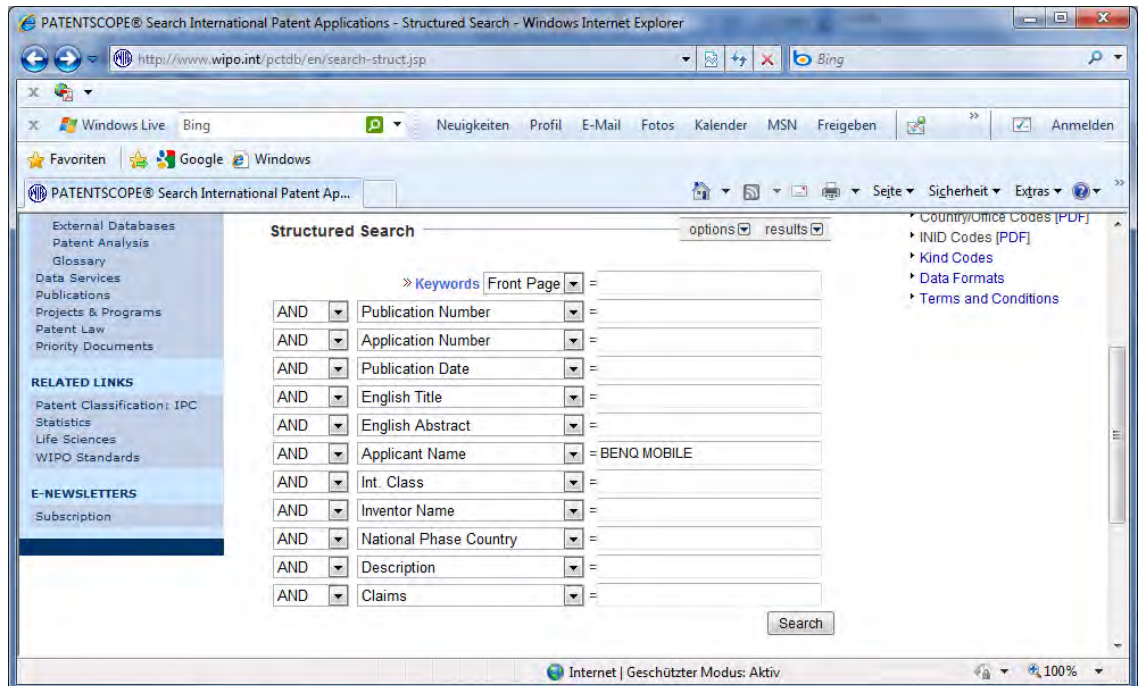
PATENTSCOPE® Search International Patent Applications - Structured Search - Windows Internet Explorer

http://www.wipo.int/pctdb/en/search-struct.jsp

Bing

Windows Live Bing Neuigkeiten Profil E-Mail Fotos Kalender MSN Freigeben Anmelden

Favoriten Google Windows

PATENTSCOPE® Search International Patent Ap...

Seite ▾ Sicherheit ▾ Extras ▾

External Databases
Patent Analysis
Glossary
Data Services
Publications
Projects & Programs
Patent Law
Priority Documents

RELATED LINKS
Patent Classification: IPC
Statistics
Life Sciences
WIPO Standards

E-NEWSLETTERS
Subscription

Structured Search

options results

» Keywords Front Page =

| | | |
|---|---|---|
| AND | Publication Number | = |
| AND | Application Number | = |
| AND | Publication Date | = |
| AND | English Title | = |
| AND | English Abstract | = |
| AND | Applicant Name | = BENQ MOBILE |
| AND | Int. Class | = |
| AND | Inventor Name | = |
| AND | National Phase Country | = |
| AND | Description | = |
| AND | Claims | = |

Search

Country/Office Codes [PDF]
INID Codes [PDF]
Kind Codes
Data Formats
Terms and Conditions

Internet | Geschützter Modus: Aktiv

100%